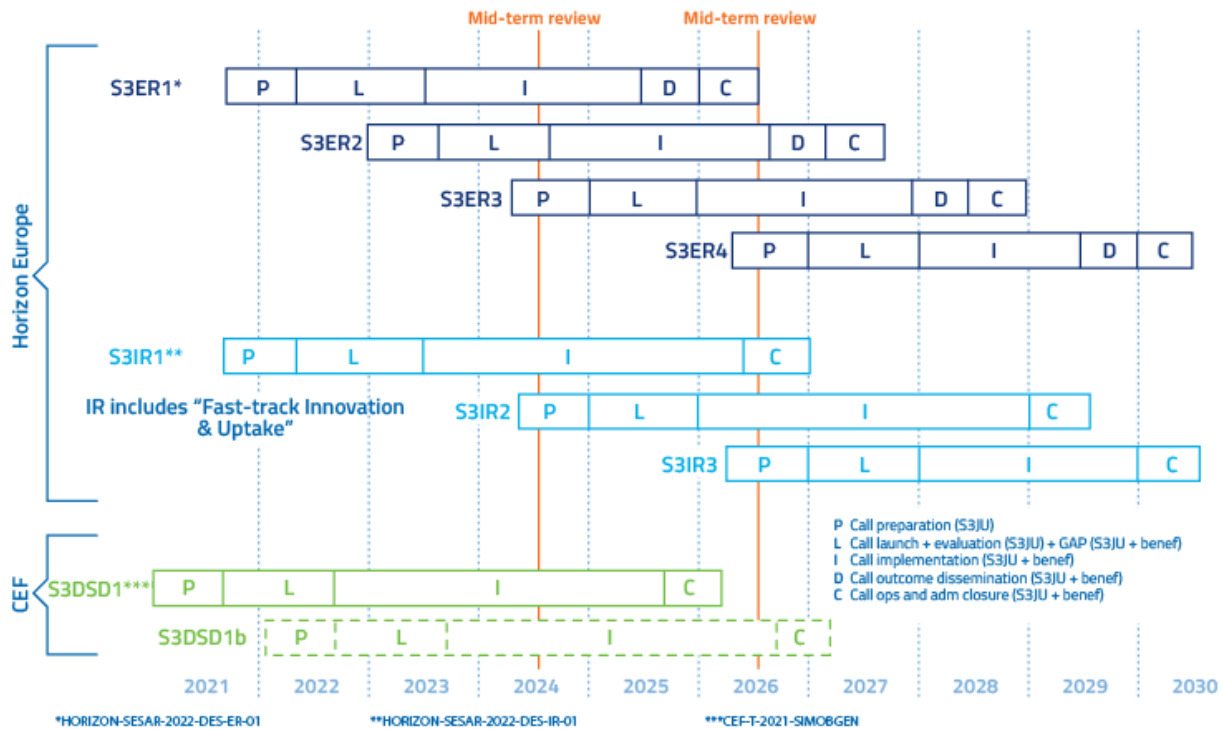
Mid-term review
Mid-term review

Horizon Europe

S3ER1* P L I D C
S3ER2 P L I D C
S3ER3 P L I D C
S3ER4 P L I D C

S3IR1** P L I C
IR includes "Fast-track Innovation & Uptake"
S3IR2 P L I C
S3IR3 P L I C

CEF

S3DSD1*** P L I C
S3DSD1b P L I C

P Call preparation (S3JU)
L Call launch + evaluation (S3JU) + GAP (S3JU + benef)
I Call implementation (S3JU + benef)
D Call outcome dissemination (S3JU + benef)
C Call ops and adm closure (S3JU + benef)

2021 2022 2023 2024 2025 2026 2027 2028 2029 2030

*HORIZON-SESAR-2022-DES-ER-01
**HORIZON-SESAR-2022-DES-IR-01
***CEF-T-2021-SIMOBGEN